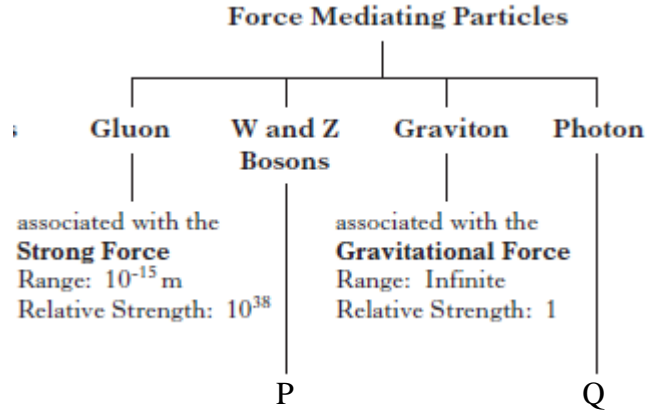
Force Mediating Particles

Gluon

W and Z Bosons

Graviton

Photon

associated with the
**Strong Force**
Range: $10^{-15}$ m
Relative Strength: $10^{38}$

associated with the
**Gravitational Force**
Range: Infinite
Relative Strength: 1

P

Q